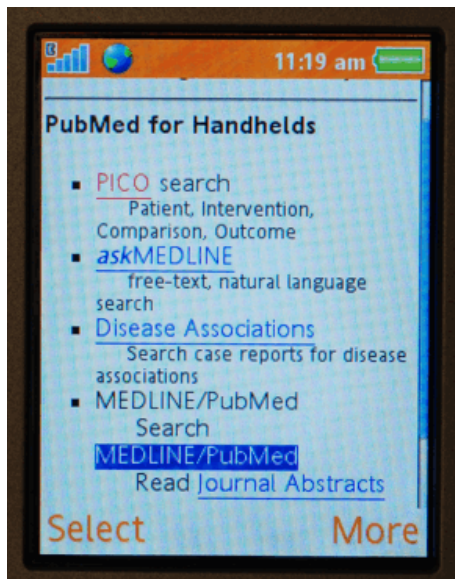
11:19 am

PubMed for Handhelds

- PICO search
Patient, Intervention, Comparison, Outcome
- askMEDLINE
free-text, natural language search
- Disease Associations
Search case reports for disease associations
- MEDLINE/PubMed
Search MEDLINE/PubMed
Read Journal Abstracts

Select More